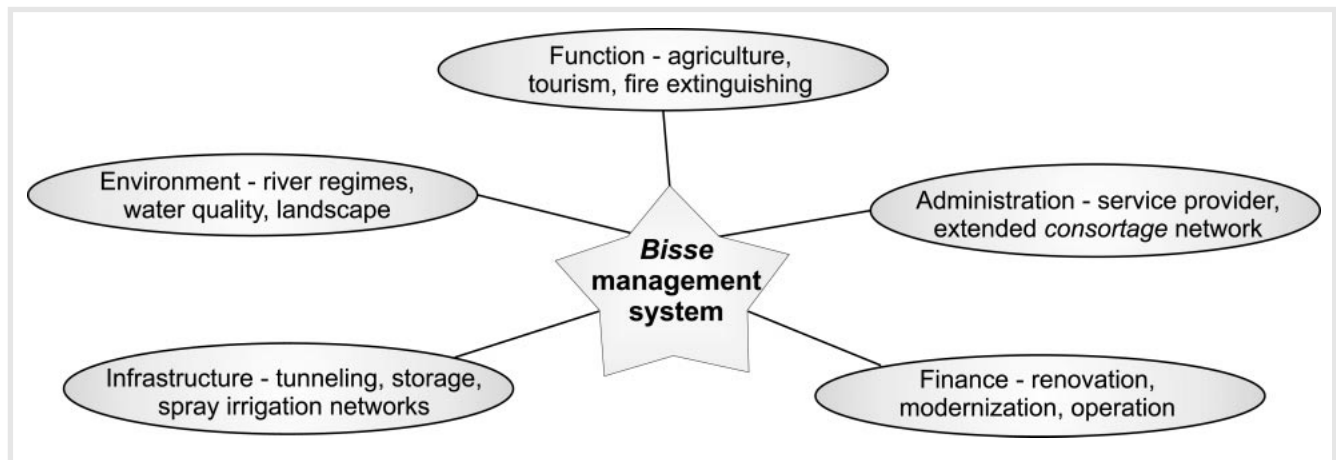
Function - agriculture, tourism, fire extinguishing

Environment - river regimes, water quality, landscape

Administration - service provider, extended *consortage* network

*Bisse* management system

Infrastructure - tunneling, storage, spray irrigation networks

Finance - renovation, modernization, operation